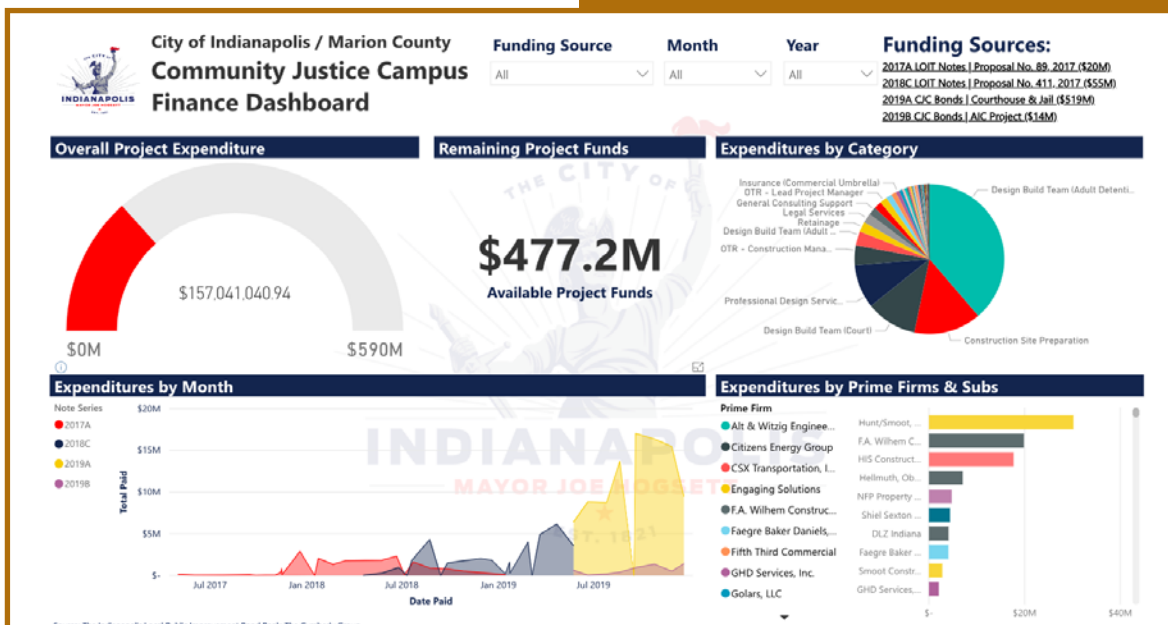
INDIANAPOLIS

City of Indianapolis / Marion County
Community Justice Campus
Finance Dashboard

Funding Source
All

Month
All

Year
All

Funding Sources:
2017A LOIT Notes | Proposal No. 89, 2017 ($20M)
2018C LOIT Notes | Proposal No. 411, 2017 ($55M)
2019A CJC Bonds | Courthouse & Jail ($519M)
2019B CJC Bonds | AIC Project ($14M)

Overall Project Expenditure
$157,041,040.94
$0M
$590M

Remaining Project Funds
$477.2M
Available Project Funds

Expenditures by Category
Insurance (Commercial Umbrella)
OTR - Lead Project Manager
General Consulting Support
Legal Services
Retainage
Design Build Team (Adult ...
OTR - Construction Mana...
Professional Design Servic...
Design Build Team (Court)
Construction Site Preparation
Design Build Team (Adult Detenti...

THE CITY OF
INDIANAPOLIS
MAYOR JOE HOGSETT
EST. 1821

Expenditures by Month
Note Series
2017A
2018C
2019A
2019B
$20M
$15M
$10M
$5M
$-
Total Paid
Jul 2017
Jan 2018
Jul 2018
Jan 2019
Jul 2019
Date Paid

Expenditures by Prime Firms & Subs
Prime Firm
Alt & Witzig Enginee...
Citizens Energy Group
CSX Transportation, I...
Engaging Solutions
F.A. Wilhem Construc...
Faegre Baker Daniels,...
Fifth Third Commercial
GHD Services, Inc.
Golars, LLC

Hunt/Smoot, ...
F.A. Wilhem C...
HIS Construct...
Hellmuth, Ob...
NFP Property ...
Shiel Sexton ...
DLZ Indiana
Faegre Baker ...
Smoot Constr...
GHD Services,...
$-
$20M
$40M